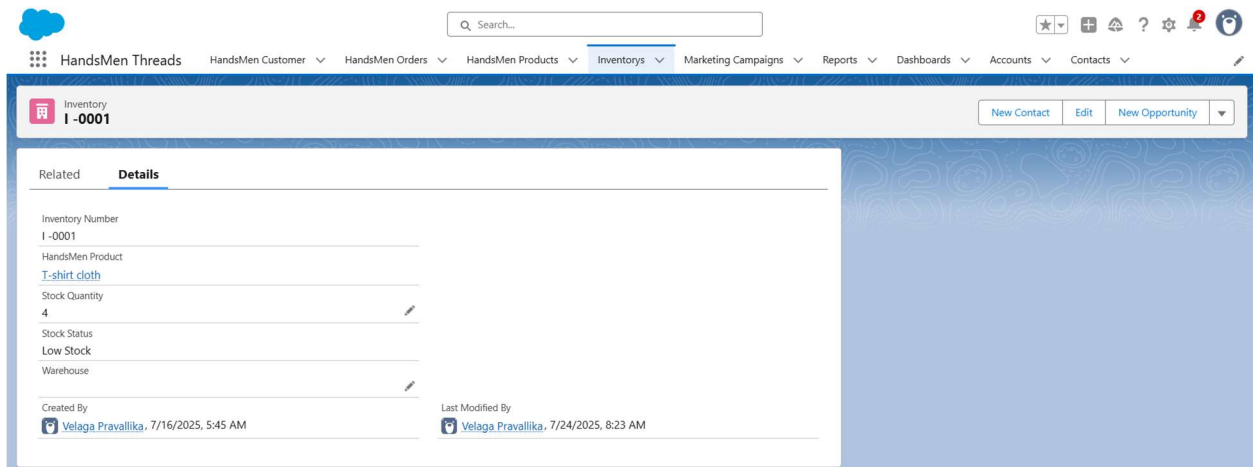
Search...

2

HandsMen Threads HandsMen Customer HandsMen Orders HandsMen Products Inventorys Marketing Campaigns Reports Dashboards Accounts Contacts

Inventory
I -0001

New Contact Edit New Opportunity

Related Details

Inventory Number
I -0001

HandsMen Product
T-shirt cloth

Stock Quantity
4

Stock Status
Low Stock

Warehouse

Created By
Velaga Pravallika, 7/16/2025, 5:45 AM

Last Modified By
Velaga Pravallika, 7/24/2025, 8:23 AM